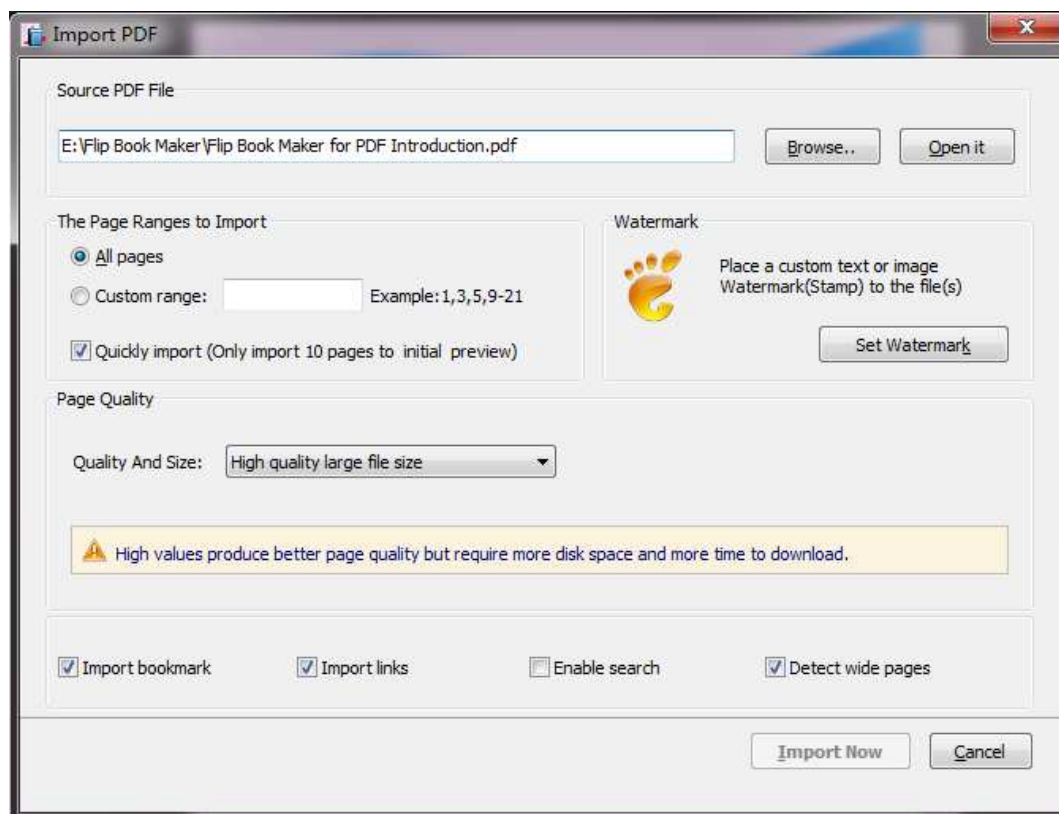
Import PDF

Source PDF File

E:\Flip Book Maker\Flip Book Maker for PDF Introduction.pdf

Browse..

Open it

The Page Ranges to Import

All pages

Custom range:

Example: 1,3,5,9-21

Quickly import (Only import 10 pages to initial preview)

Watermark

Place a custom text or image Watermark(Stamp) to the file(s)

Set Watermark

Page Quality

Quality And Size:

High quality large file size

High values produce better page quality but require more disk space and more time to download.

Import bookmark

Import links

Enable search

Detect wide pages

Import Now

Cancel